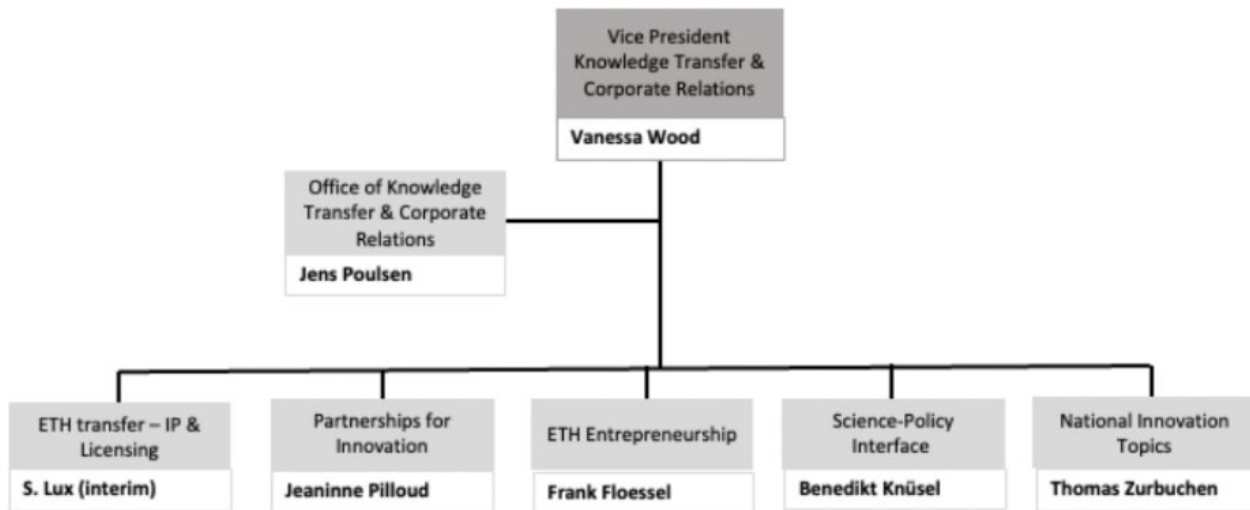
Vice President Knowledge Transfer & Corporate Relations

Vanessa Wood

Office of Knowledge Transfer & Corporate Relations

Jens Poulsen

ETH transfer – IP & Licensing

S. Lux (interim)

Partnerships for Innovation

Jeaninne Pilloud

ETH Entrepreneurship

Frank Floessel

Science-Policy Interface

Benedikt Knüsel

National Innovation Topics

Thomas Zurbuchen